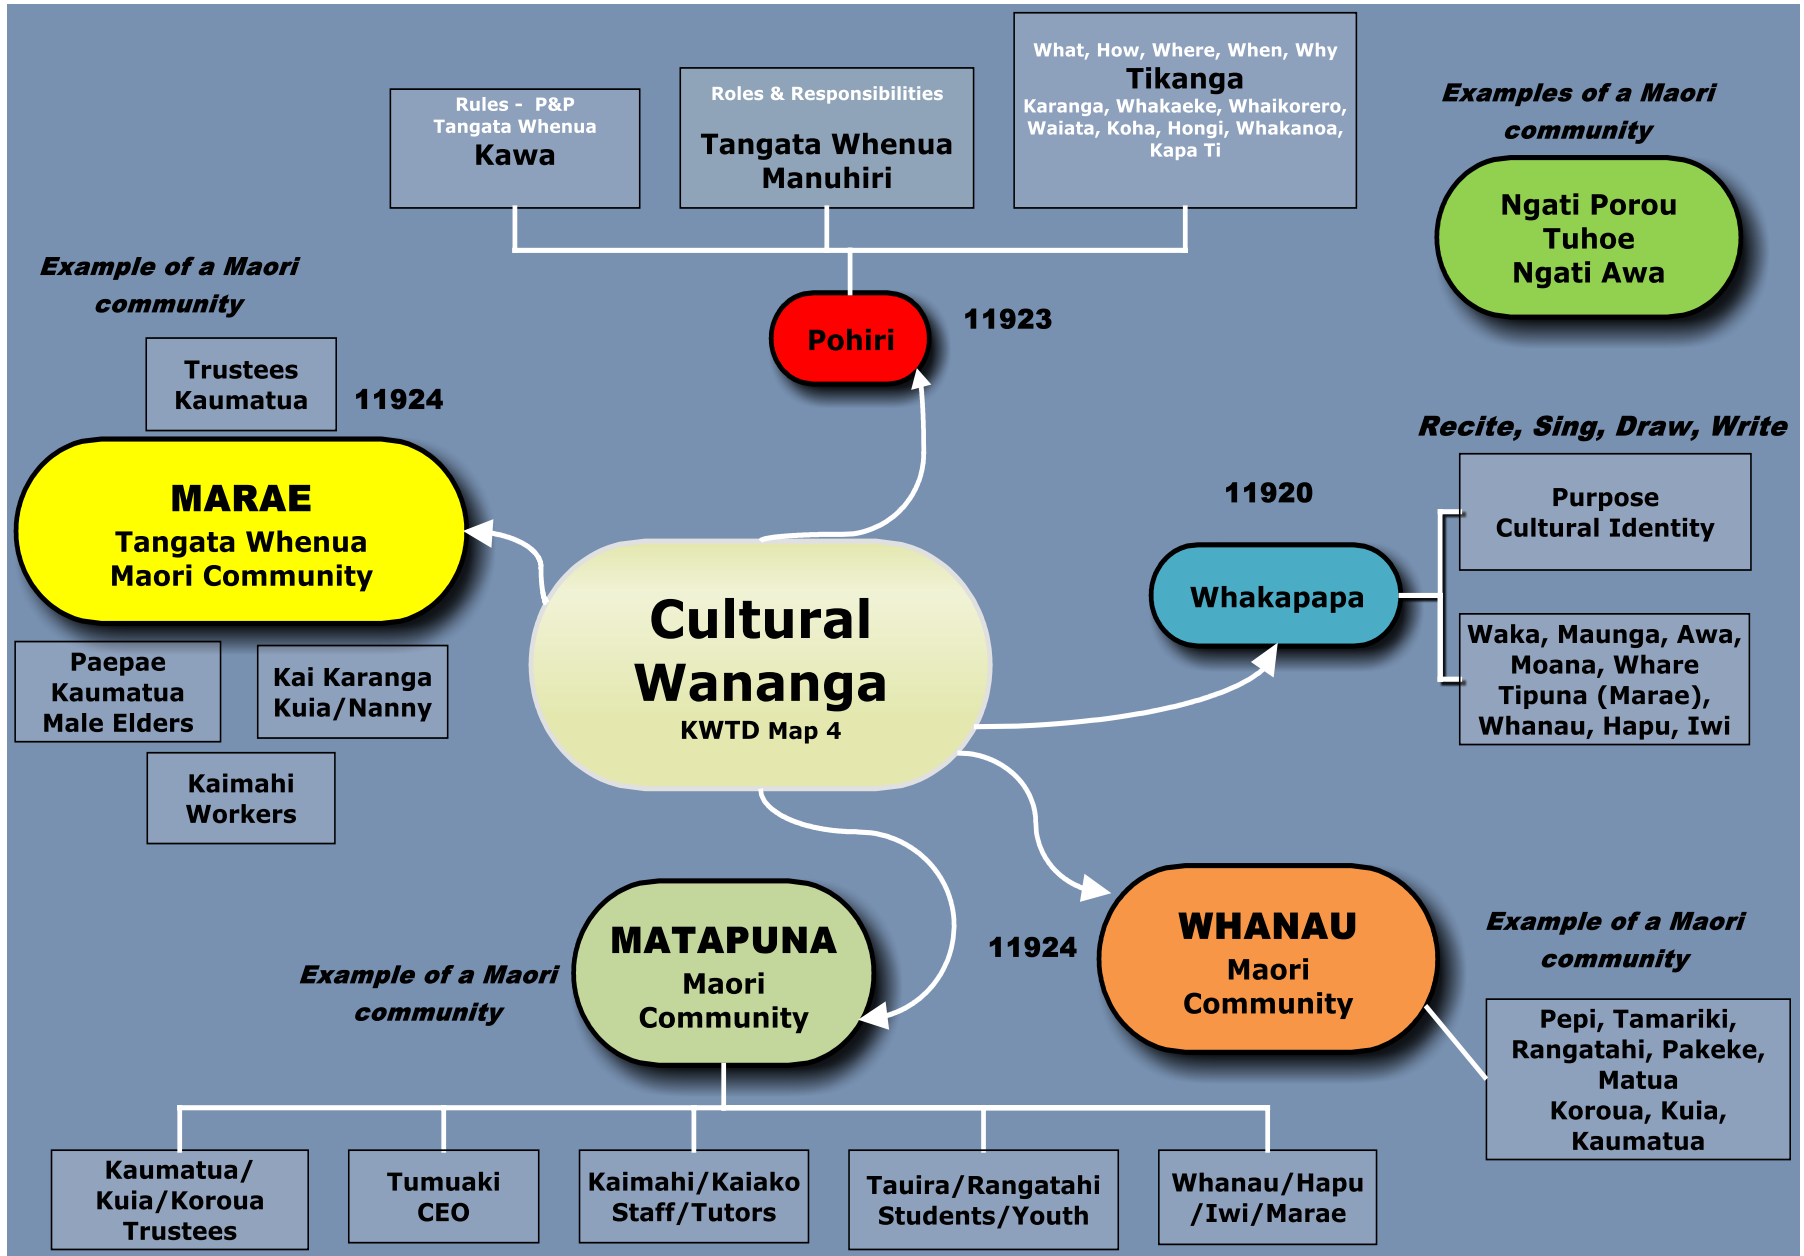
Rules - P&P
Tangata Whenua
Kawa

Roles & Responsibilities
Tangata Whenua
Manuhiri

What, How, Where, When, Why
Tikanga
Karanga, Whakaeke, Whaikorero, Waiata, Koha, Hongi, Whakanoa, Kapa Ti

Examples of a Maori community

Ngati Porou
Tuhoe
Ngati Awa

Example of a Maori community

Pohiri

11923

Trustees
Kaumatua

11924

MARAE
Tangata Whenua
Maori Community

Recite, Sing, Draw, Write

11920

Purpose
Cultural Identity

Whakapapa

Waka, Maunga, Awa, Moana, Whare Tipuna (Marae), Whanau, Hapu, Iwi

Cultural Wananga
KWTD Map 4

Paepae
Kaumatua
Male Elders

Kai Karanga
Kuia/Nanny

Kaimahi
Workers

MATAPUNA
Maori
Community

Example of a Maori community

11924

WHANAU
Maori
Community

Example of a Maori community

Pepi, Tamariki, Rangatahi, Pakeke, Matua
Koroua, Kuia, Kaumatua

Kaumatua/
Kuia/Koroua
Trustees

Tumuaki
CEO

Kaimahi/Kaiako
Staff/Tutors

Tauira/Rangatahi
Students/Youth

Whanau/Hapu
/Iwi/Marae